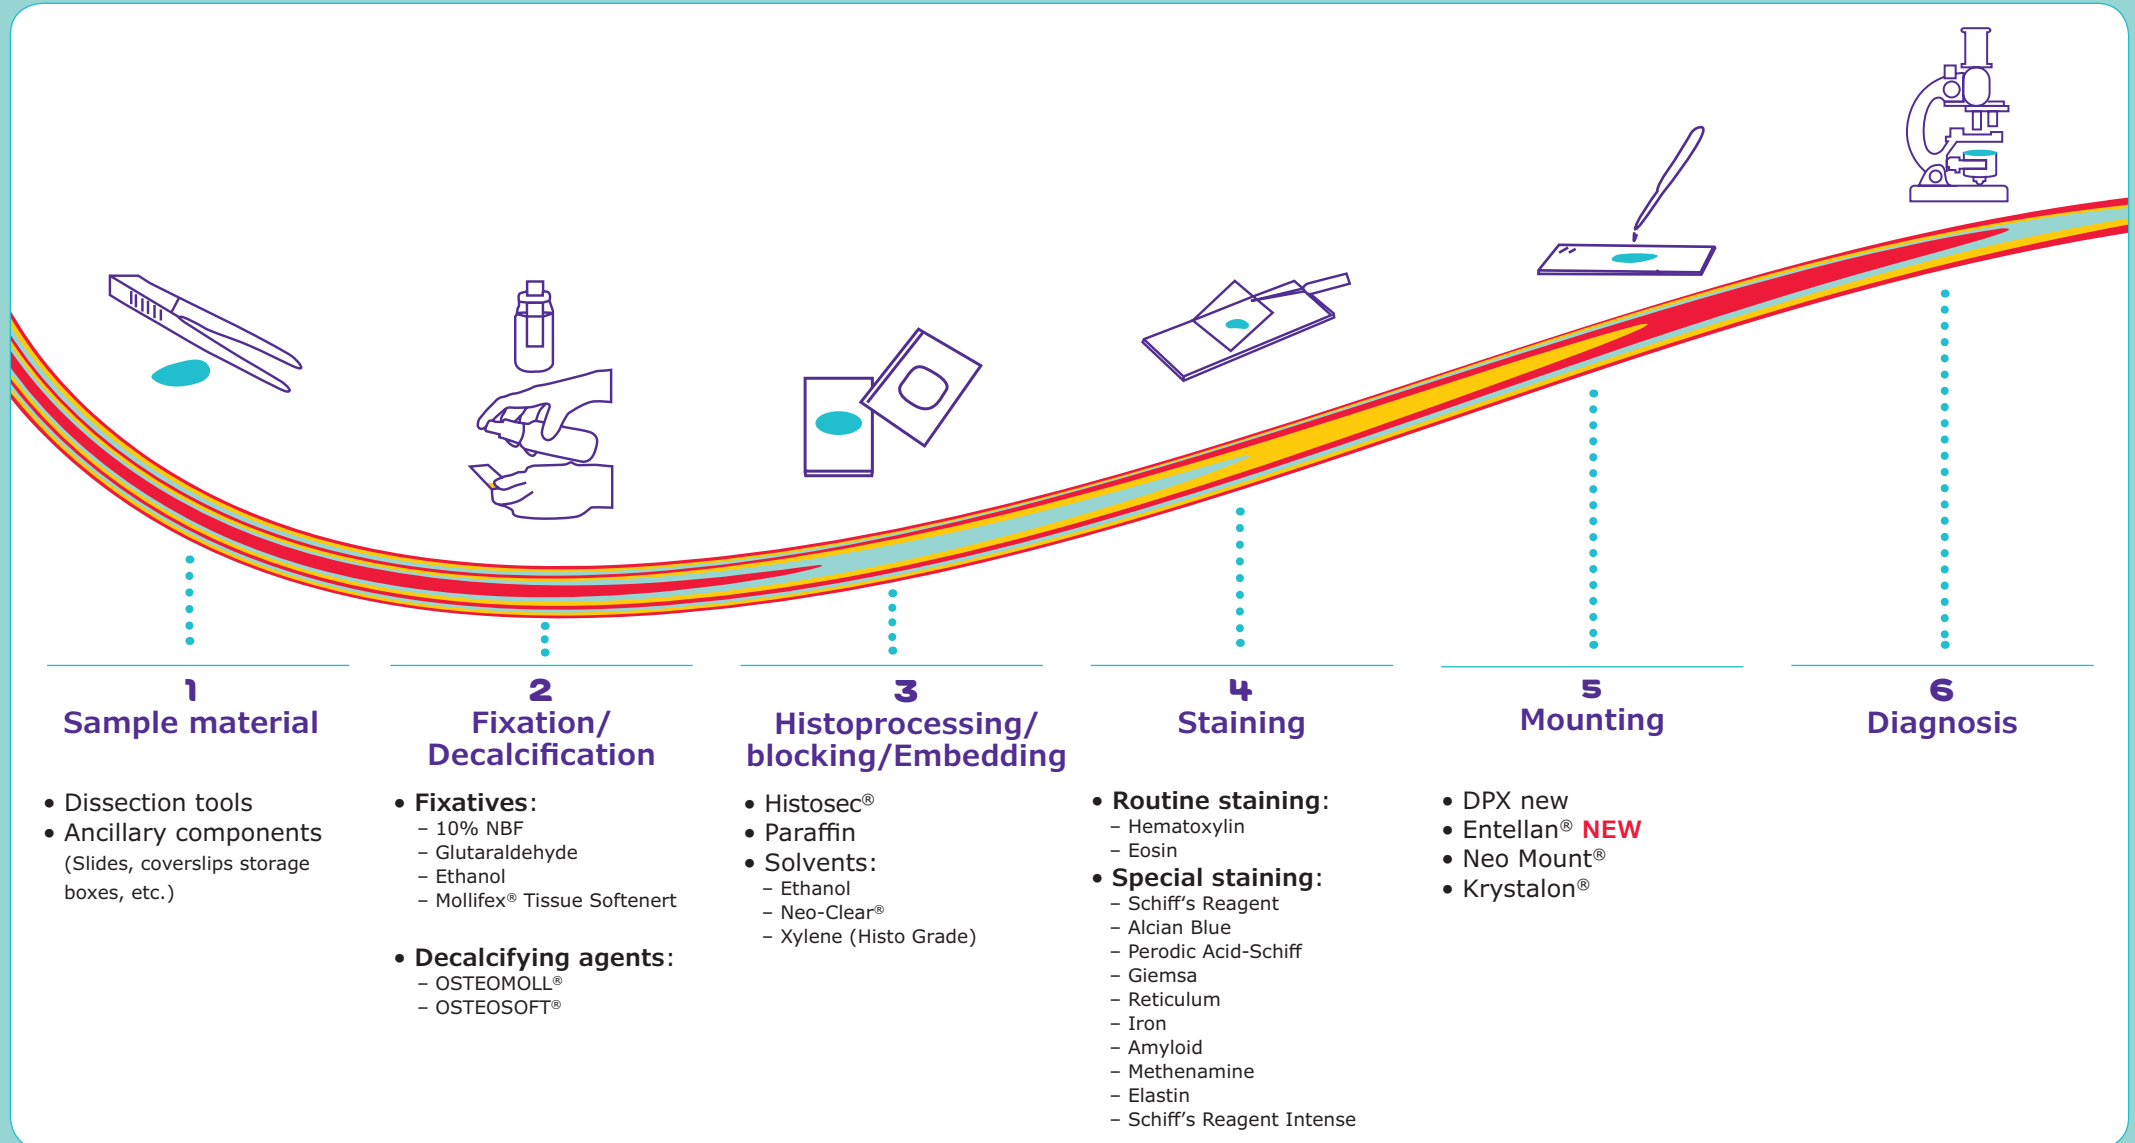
1
Sample material

• Dissection tools
• Ancillary components
(Slides, coverslips storage boxes, etc.)

2
Fixation/
Decalcification

• Fixatives:
– 10% NBF
– Glutaraldehyde
– Ethanol
– Mollifex® Tissue Softenert

• Decalcifying agents:
– OSTEOMOLL®
– OSTEOSOFT®

3
Histoprocessing/
blocking/Embedding

• Histosec®
• Paraffin
• Solvents:
– Ethanol
– Neo-Clear®
– Xylene (Histo Grade)

4
Staining

• Routine staining:
– Hematoxylin
– Eosin
• Special staining:
– Schiff's Reagent
– Alcian Blue
– Perodic Acid-Schiff
– Giemsa
– Reticulum
– Iron
– Amyloid
– Methenamine
– Elastin
– Schiff's Reagent Intense

5
Mounting

• DPX new
• Entellan® NEW
• Neo Mount®
• Krystalon®

6
Diagnosis